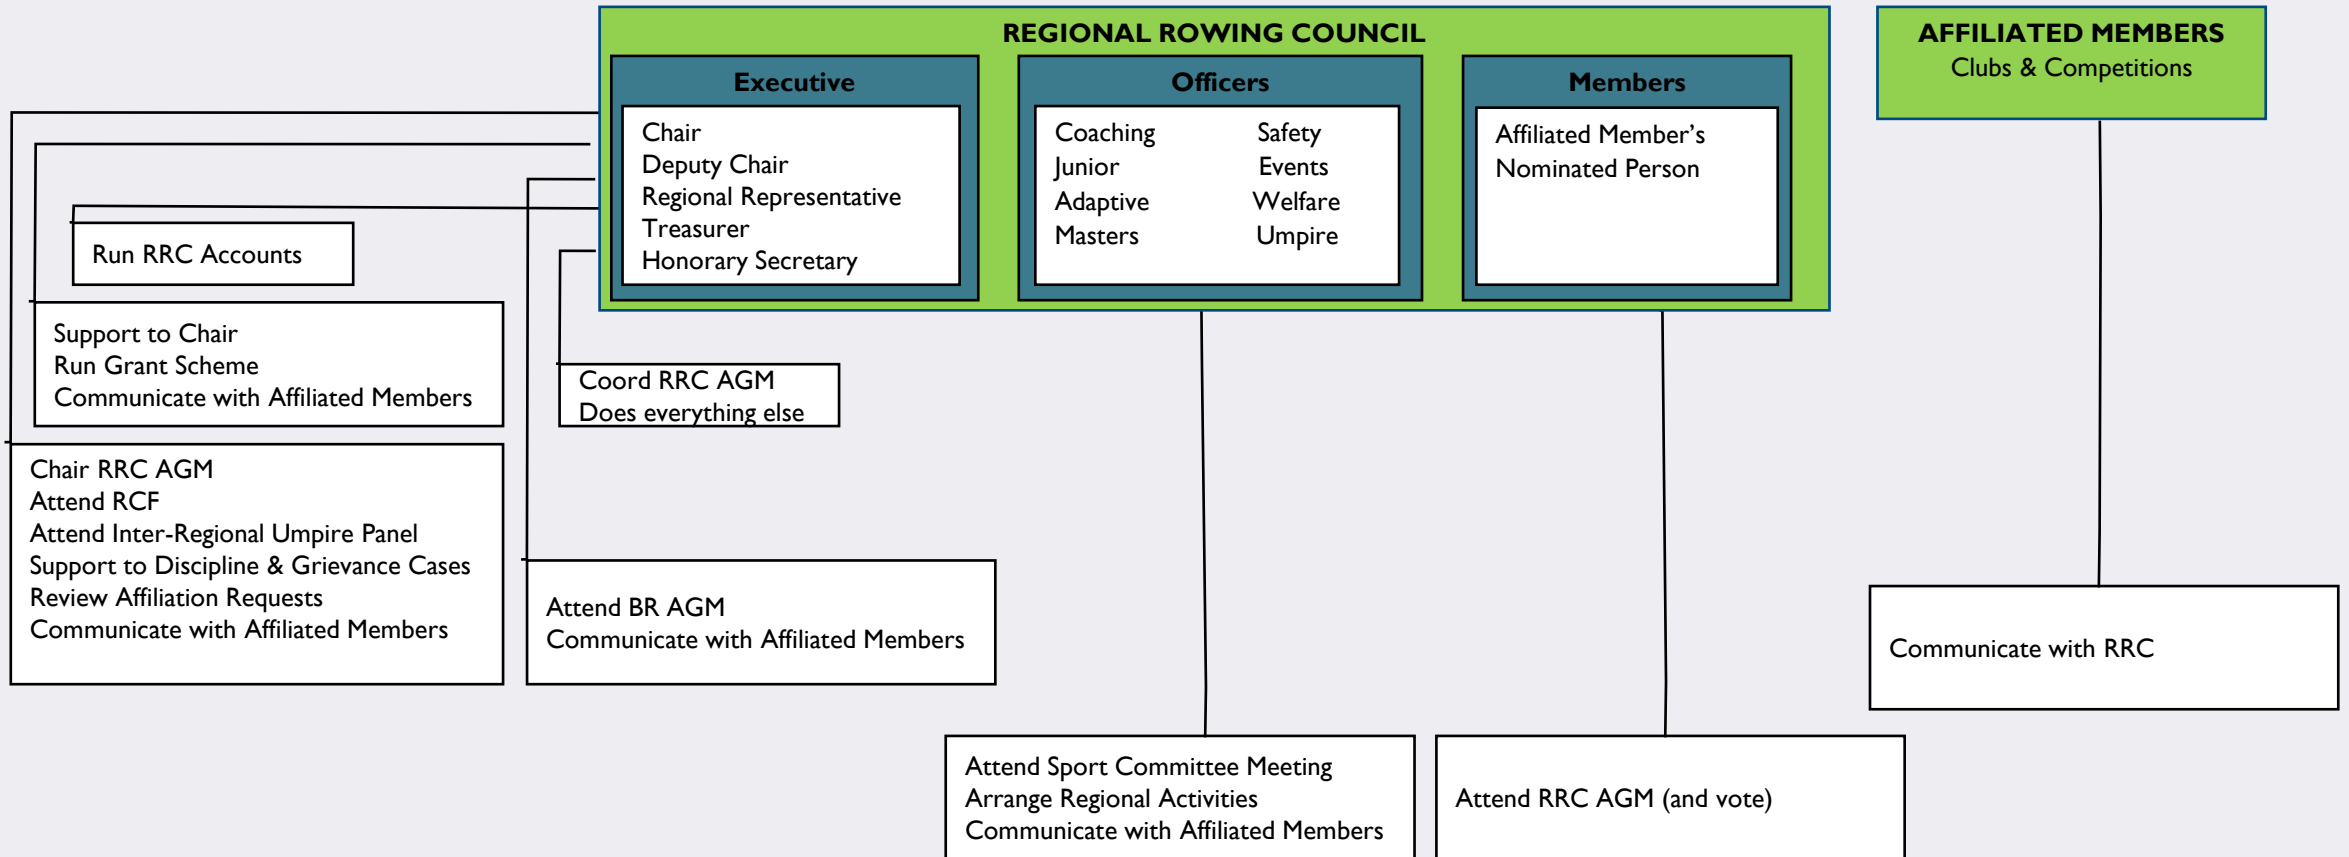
REGIONAL ROWING COUNCIL

Executive

Chair
Deputy Chair
Regional Representative
Treasurer
Honorary Secretary

Officers

Coaching
Junior
Adaptive
Masters

Safety
Events
Welfare
Umpire

Members

Affiliated Member's Nominated Person

AFFILIATED MEMBERS
Clubs & Competitions

Run RRC Accounts

Support to Chair
Run Grant Scheme
Communicate with Affiliated Members

Coord RRC AGM
Does everything else

Chair RRC AGM
Attend RCF
Attend Inter-Regional Umpire Panel
Support to Discipline & Grievance Cases
Review Affiliation Requests
Communicate with Affiliated Members

Attend BR AGM
Communicate with Affiliated Members

Communicate with RRC

Attend Sport Committee Meeting
Arrange Regional Activities
Communicate with Affiliated Members

Attend RRC AGM (and vote)